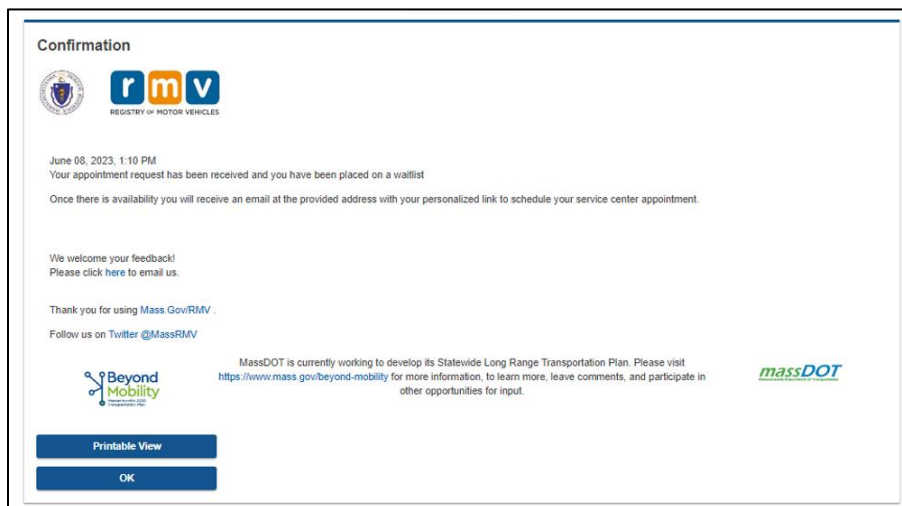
Confirmation

rmv
REGISTRY OF MOTOR VEHICLES

June 08, 2023, 1:10 PM
Your appointment request has been received and you have been placed on a waitlist

Once there is availability you will receive an email at the provided address with your personalized link to schedule your service center appointment.

We welcome your feedback!
Please click here to email us.

Thank you for using Mass.Gov/RMV .

Follow us on Twitter @MassRMV

Beyond Mobility
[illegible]

MassDOT is currently working to develop its Statewide Long Range Transportation Plan. Please visit https://www.mass.gov/beyond-mobility for more information, to learn more, leave comments, and participate in other opportunities for input.

massDOT
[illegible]

Printable View

OK